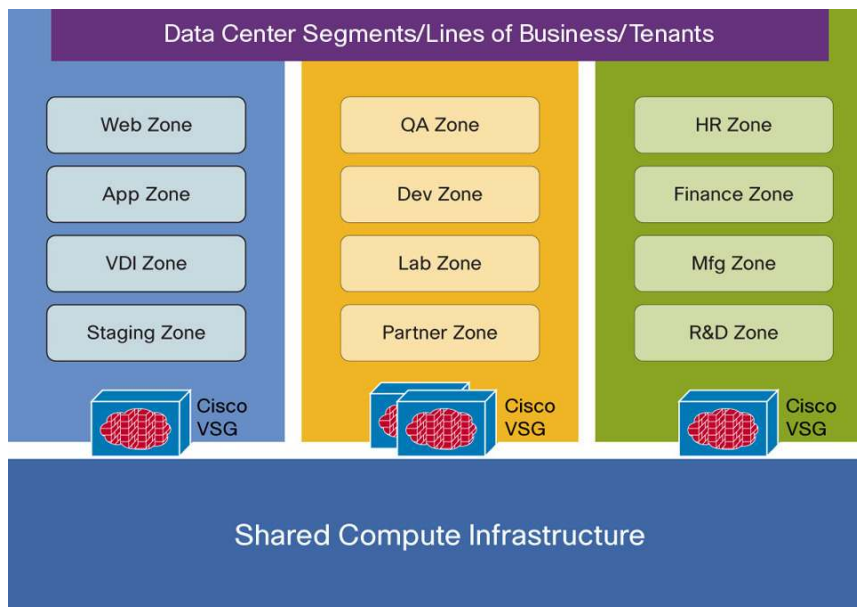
Data Center Segments/Lines of Business/Tenants

Web Zone
App Zone
VDI Zone
Staging Zone
Cisco VSG

QA Zone
Dev Zone
Lab Zone
Partner Zone
Cisco VSG

HR Zone
Finance Zone
Mfg Zone
R&D Zone
Cisco VSG

Shared Compute Infrastructure